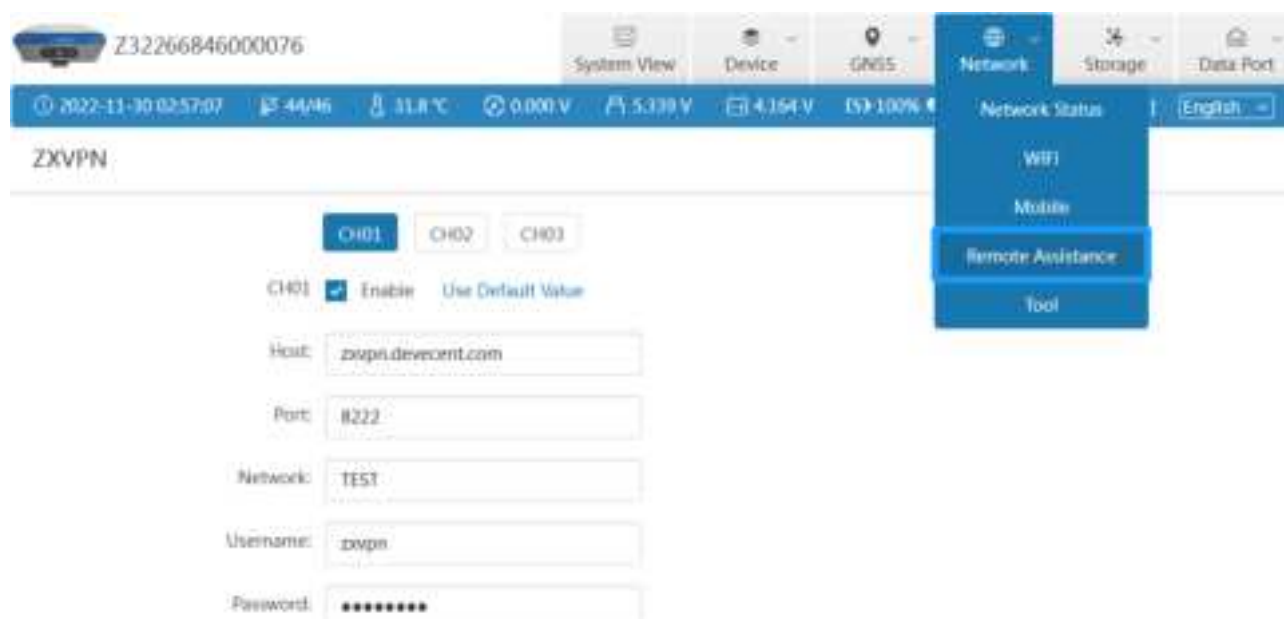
Z32266846000076

System View

Device

GNSS

Network

Storage

Data Port

2022-11-30 02:57:07 44/46 31.8 ℃ 0.000 V 5.339 V 4.164 V 100%

English

Network Status

WIFI

Mobile

Remote Assistance

Tool

ZXVPN

CH01 CH02 CH03

CH01 Enable Use Default Value

Host: zxvpn.devecent.com

Port: 8222

Network: TEST

Username: zxvpn

Password: •••••••••